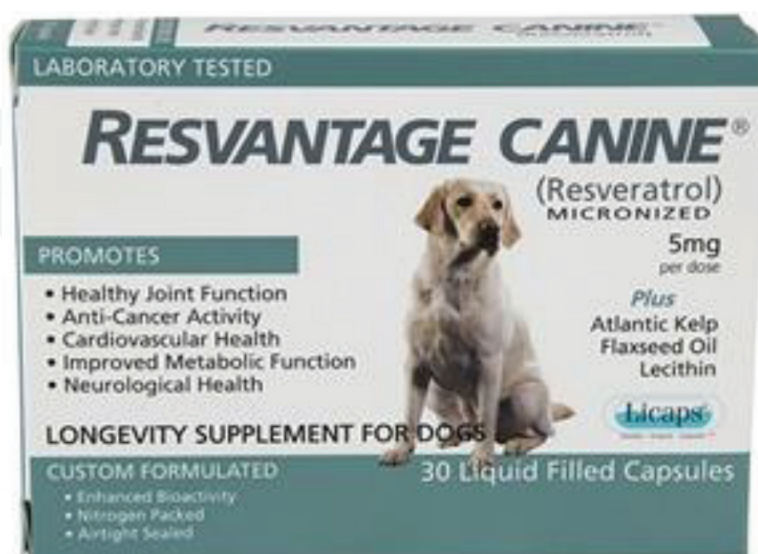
RESVANTAGE CANINE

LABORATORY TESTED

RESVANTAGE CANINE®

(Resveratrol)
MICRONIZED

5mg
per dose

PROMOTES

• Healthy Joint Function
• Anti-Cancer Activity
• Cardiovascular Health
• Improved Metabolic Function
• Neurological Health

Plus
Atlantic Kelp
Flaxseed Oil
Lecithin

Licaps
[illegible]

LONGEVITY SUPPLEMENT FOR DOGS

CUSTOM FORMULATED
• Enhanced Bioactivity
• Nitrogen Packed
• Airtight Sealed

30 Liquid Filled Capsules